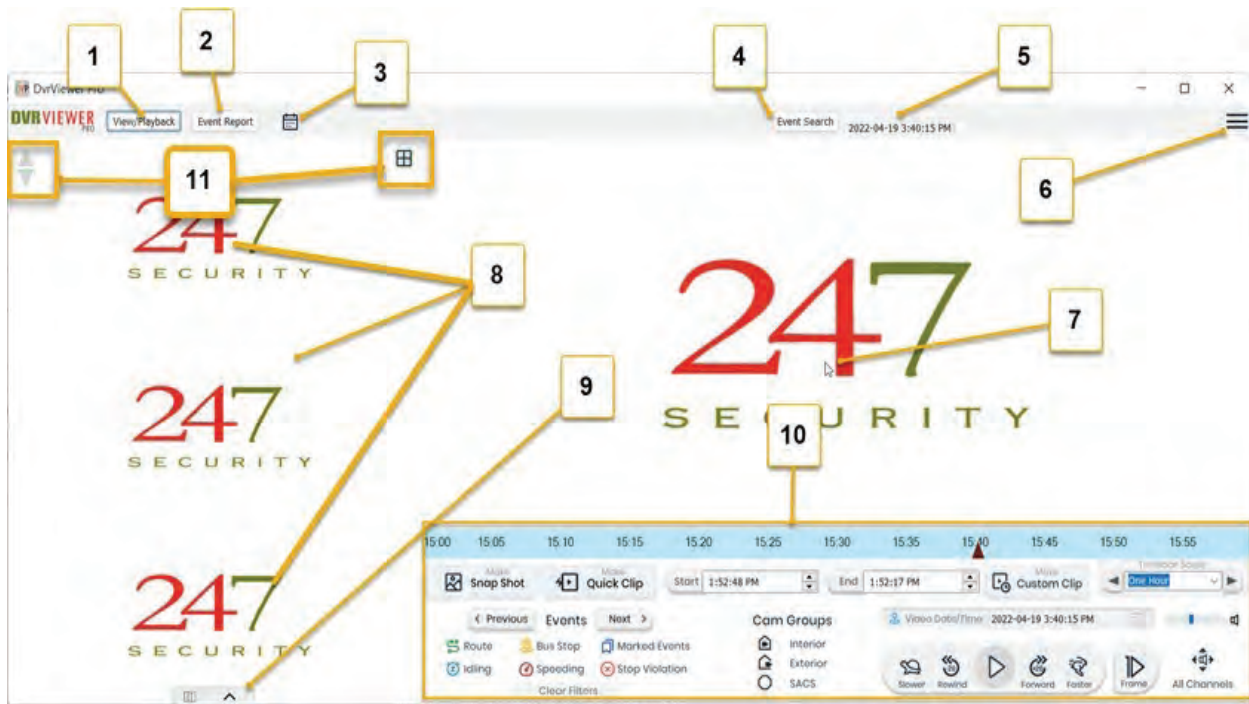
1
2
3
4
5
DvrViewer Pro
DVRVIEWER PRO
View/Playback
Event Report
Event Search
2022-04-19 3:40:15 PM
6
11
247 SECURITY
8
247 SECURITY
7
247 SECURITY
9
10
247 SECURITY

15:00 15:05 15:10 15:15 15:20 15:25 15:30 15:35 15:40 15:45 15:50 15:55

Make Snap Shot
Make Quick Clip
Start 1:52:48 PM
End 1:52:17 PM
Make Custom Clip
Timeline Scale
One Hour

< Previous Events Next >
Route
Bus Stop
Marked Events
Idling
Speeding
Stop Violation
Clear Filters

Cam Groups
Interior
Exterior
SACS

Video Date/Time 2022-04-19 3:40:15 PM

Slower Rewind Forward Faster Frame All Channels